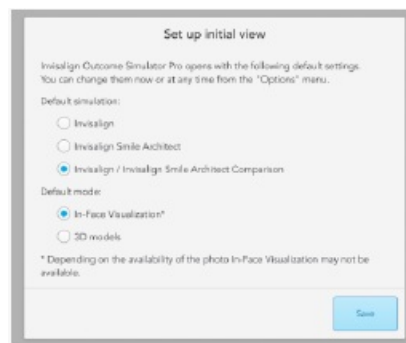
Set up initial view

Invisalign Outcome Simulator Pro opens with the following default settings. You can change them now or at any time from the "Options" menu.

Default simulation:

Invisalign

Invisalign Smile Architect

Invisalign / Invisalign Smile Architect Comparison

Default mode:

In-Face Visualization*

3D models

* Depending on the availability of the photo In-Face Visualization may not be available.

Save